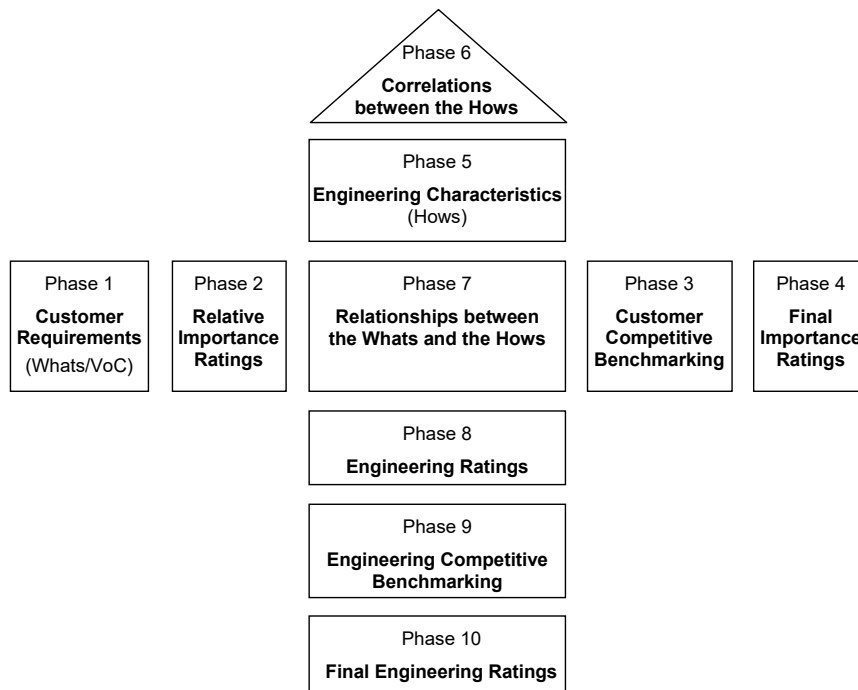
Phase 6
**Correlations between the Hows**

Phase 5
**Engineering Characteristics**
(Hows)

Phase 1
**Customer Requirements**
(Whats/VoC)

Phase 2
**Relative Importance Ratings**

Phase 7
**Relationships between the Whats and the Hows**

Phase 3
**Customer Competitive Benchmarking**

Phase 4
**Final Importance Ratings**

Phase 8
**Engineering Ratings**

Phase 9
**Engineering Competitive Benchmarking**

Phase 10
**Final Engineering Ratings**